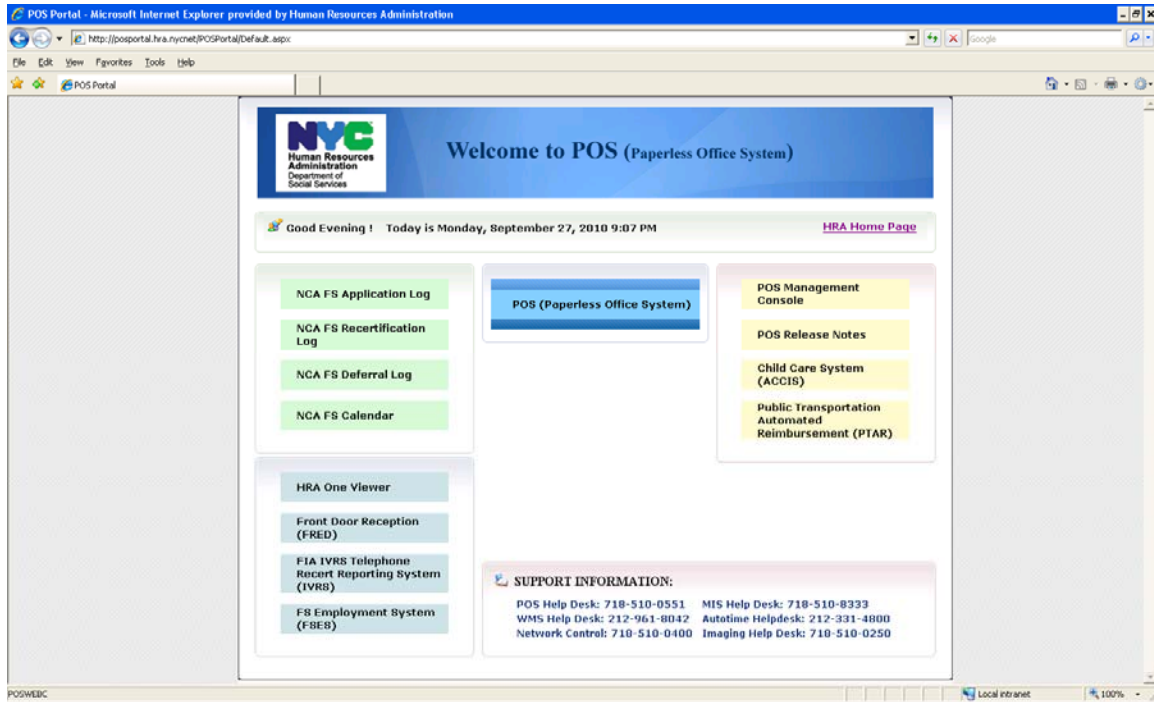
POS Portal - Microsoft Internet Explorer provided by Human Resources Administration

http://posportal.hra.nycnet/POSPortal/Default.aspx

Google

File Edit View Favorites Tools Help

POS Portal

NYC Human Resources Administration Department of Social Services

Welcome to POS (Paperless Office System)

Good Evening ! Today is Monday, September 27, 2010 9:07 PM

HRA Home Page

NCA FS Application Log

NCA FS Recertification Log

NCA FS Deferral Log

NCA FS Calendar

POS (Paperless Office System)

POS Management Console

POS Release Notes

Child Care System (ACCIS)

Public Transportation Automated Reimbursement (PTAR)

HRA One Viewer

Front Door Reception (FRED)

FIA IVRS Telephone Recert Reporting System (IVRS)

FS Employment System (FSES)

SUPPORT INFORMATION:

POS Help Desk: 718-510-0551 MIS Help Desk: 718-510-8333
WMS Help Desk: 212-961-8042 Autotime Helpdesk: 212-331-4800
Network Control: 718-510-0400 Imaging Help Desk: 718-510-0250

POSWEBC

Local intranet

100%